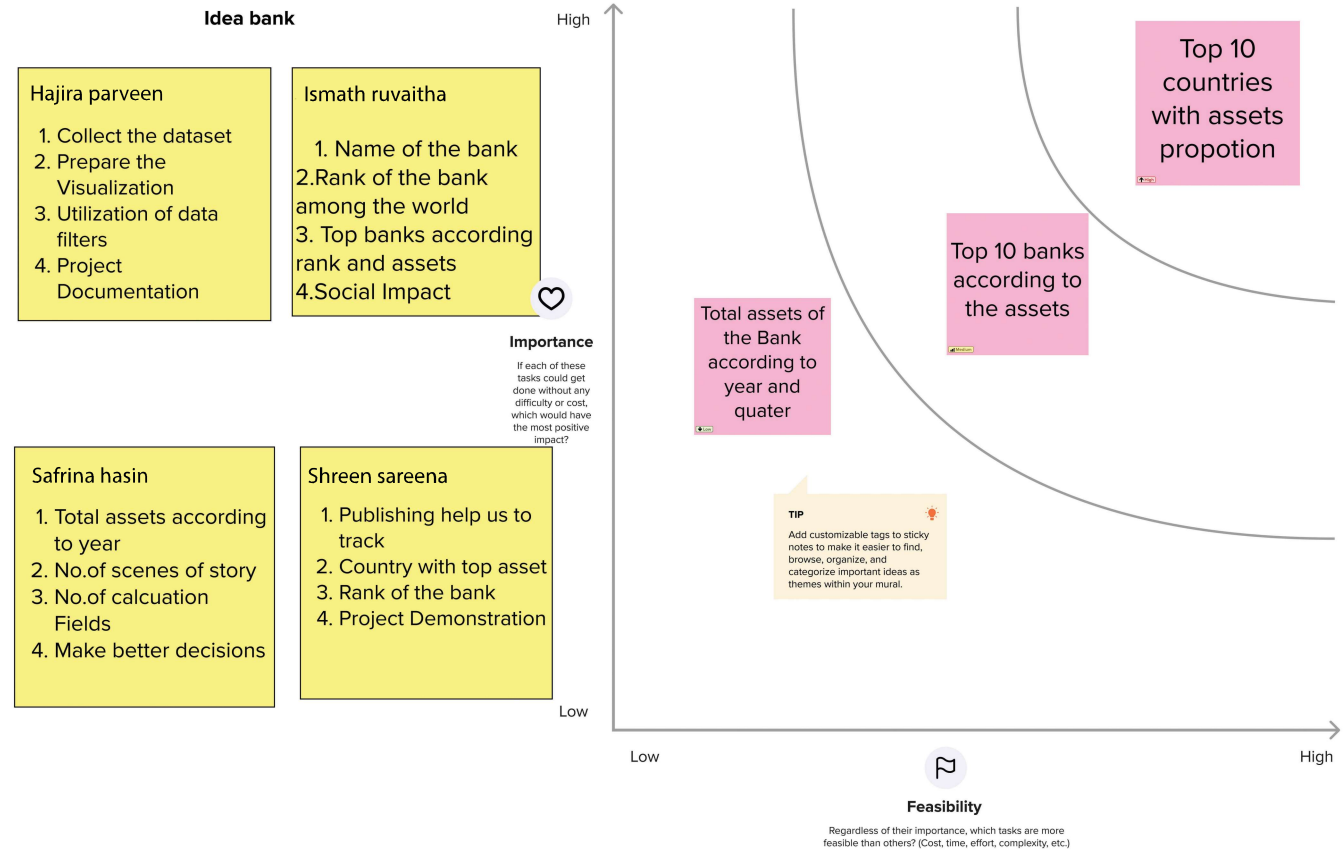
Idea bank

Hajira parveen

1. Collect the dataset
2. Prepare the Visualization
3. Utilization of data filters
4. Project Documentation

Ismath ruvaitha

1. Name of the bank
2.Rank of the bank among the world
3. Top banks according rank and assets
4.Social Impact

Safrina hasin

1. Total assets according to year
2. No.of scenes of story
3. No.of calcuation Fields
4. Make better decisions

Shreen sareena

1. Publishing help us to track
2. Country with top asset
3. Rank of the bank
4. Project Demonstration

High

Importance

If each of these tasks could get done without any difficulty or cost, which would have the most positive impact?

Low

Top 10 countries with assets propotion

High

Top 10 banks according to the assets

Medium

Total assets of the Bank according to year and quater

Low

TIP

Add customizable tags to sticky notes to make it easier to find, browse, organize, and categorize important ideas as themes within your mural.

Low

High

Feasibility

Regardless of their importance, which tasks are more feasible than others? (Cost, time, effort, complexity, etc.)